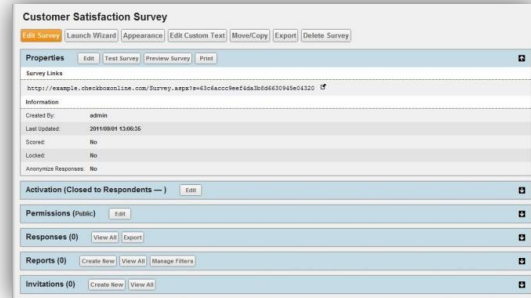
Customer Satisfaction Survey

Edit Survey | Launch Wizard | Appearance | Edit Custom Text | Move/Copy | Export | Delete Survey

Properties | Edit | Test Survey | Preview Survey | Print

Survey Links

http://example.checkboxonline.com/Survey.aspx?s=63c6accc9eef6da3b8d6630945e04320

Information

| | |
|---|---|
| Created By: | admin |
| Last Updated: | 2011/08/01 13:06:35 |
| Scored: | No |
| Locked: | No |
| Anonymize Responses: | No |

Activation (Closed to Respondents — ) | Edit

Permissions (Public) | Edit

Responses (0) | View All | Export

Reports (0) | Create New | View All | Manage Filters

Invitations (0) | Create New | View All